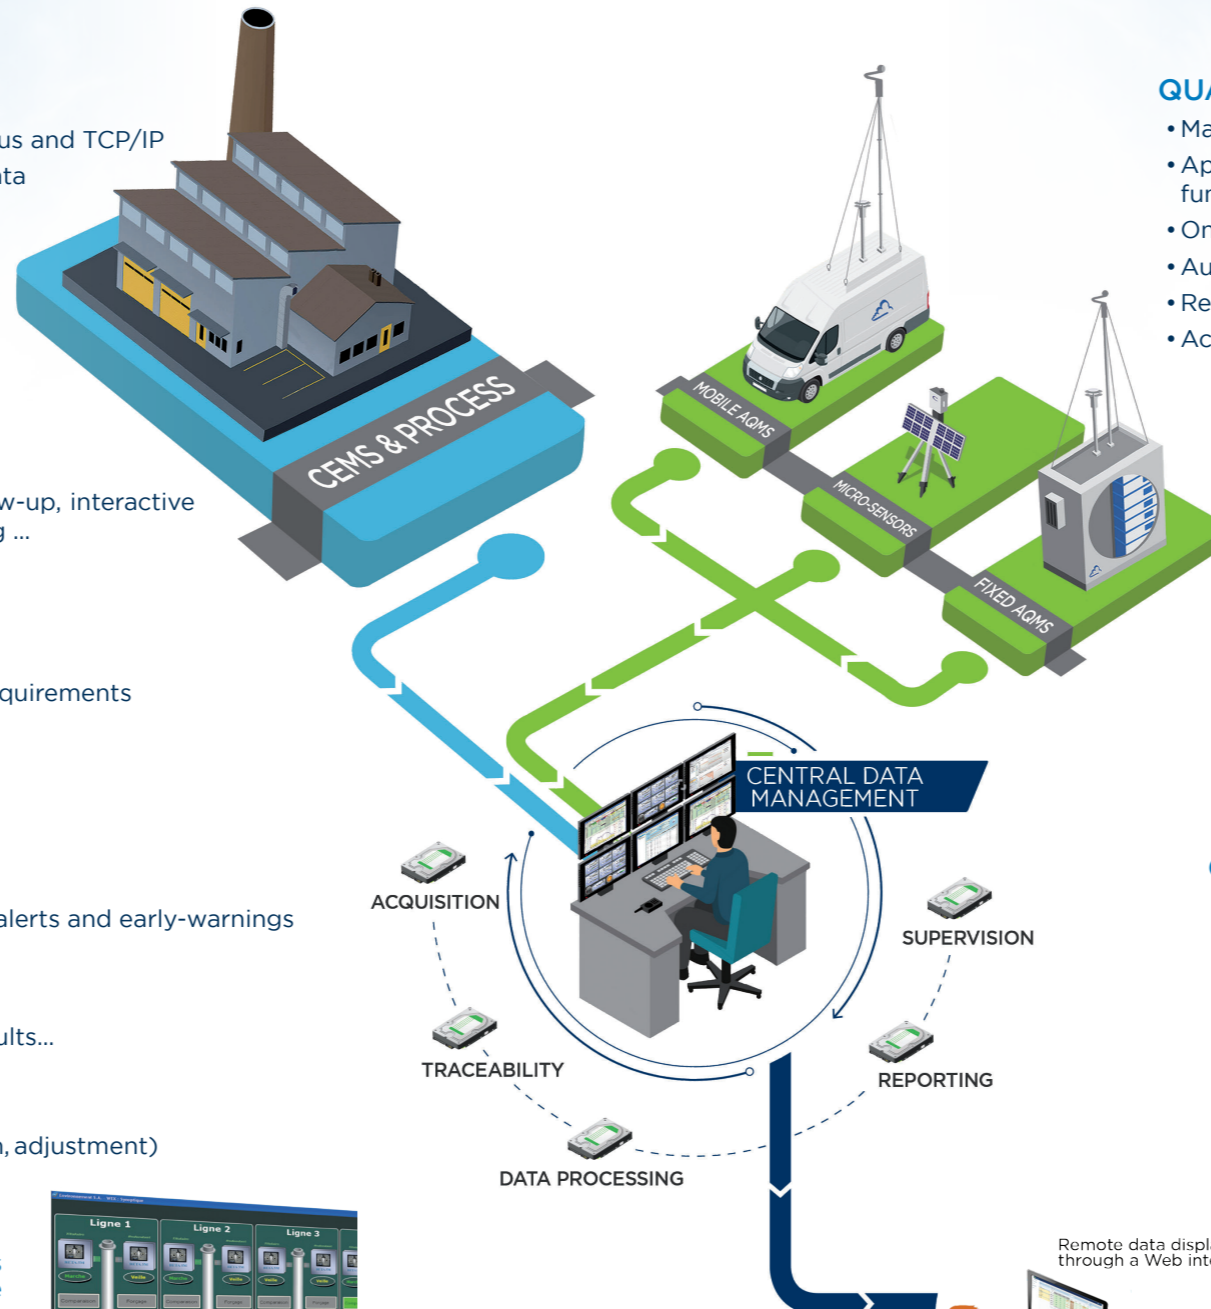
us and TCP/IP
ta

w-up, interactive
g ...

quirements

alerts and early-warnings

ults...

, adjustment)

Ligne 1
Ligne 2
Ligne 3

CEMS & PROCESS

QUA
• Ma
• Ap
fur
• Or
• Au
• Re
• Ac

MOBILE AQMS
MICRO-SENSORS
FIXED AQMS

CENTRAL DATA MANAGEMENT

ACQUISITION
SUPERVISION
TRACEABILITY
REPORTING
DATA PROCESSING

Remote data displ
through a Web int